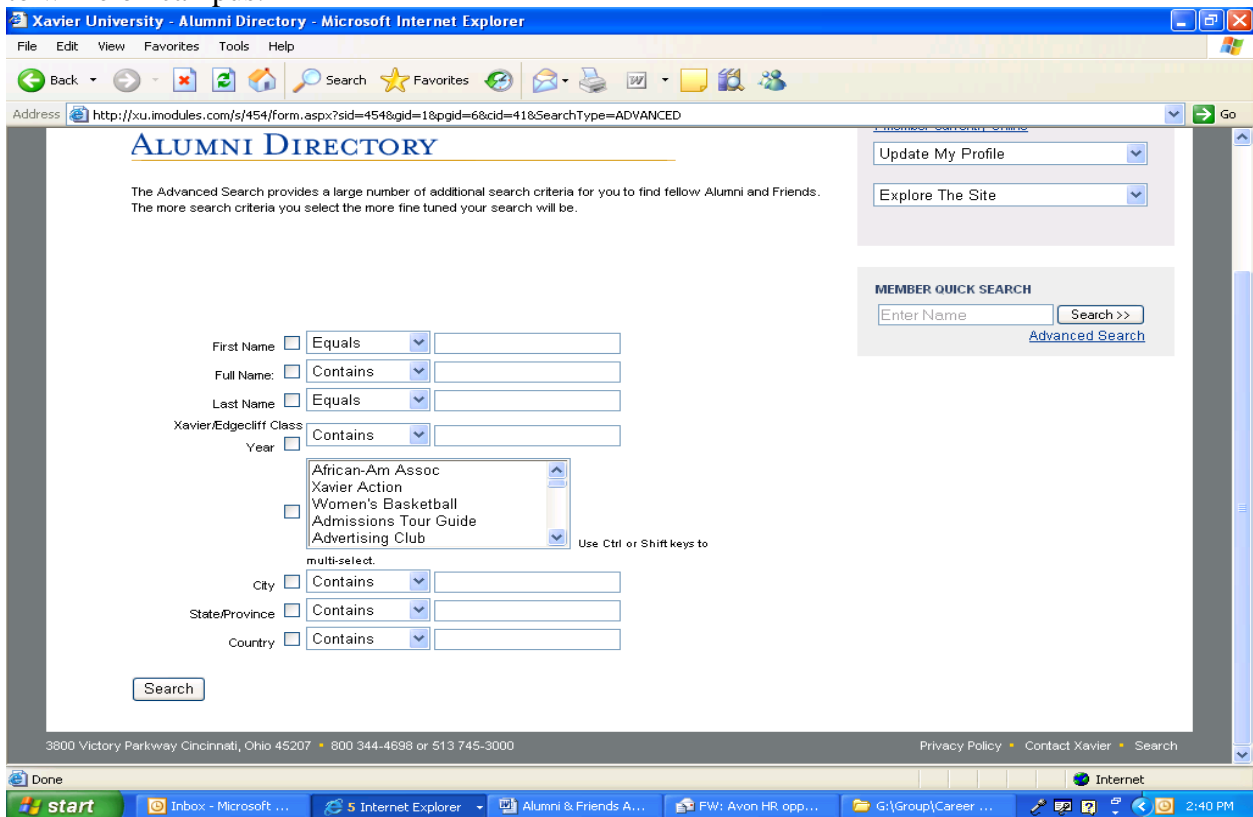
Xavier University - Alumni Directory - Microsoft Internet Explorer

File Edit View Favorites Tools Help

Back Search Favorites

Address http://xu.imodules.com/s/454/form.aspx?sid=454&gid=1&pgid=6&cid=41&SearchType=ADVANCED Go

ALUMNI DIRECTORY

The Advanced Search provides a large number of additional search criteria for you to find fellow Alumni and Friends. The more search criteria you select the more fine tuned your search will be.

Update My Profile

Explore The Site

MEMBER QUICK SEARCH

Enter Name Search >>

Advanced Search

First Name Equals

Full Name: Contains

Last Name Equals

Xavier/Edgecliff Class Year Contains

African-Am Assoc
Xavier Action
Women's Basketball
Admissions Tour Guide
Advertising Club

Use Ctrl or Shift keys to multi-select.

City Contains

State/Province Contains

Country Contains

Search

3800 Victory Parkway Cincinnati, Ohio 45207 • 800 344-4698 or 513 745-3000

Privacy Policy • Contact Xavier • Search

Done

Internet

start Inbox - Microsoft ... 5 Internet Explorer Alumni & Friends A... FW: Avon HR opp... G:\Group\Career ... 2:40 PM